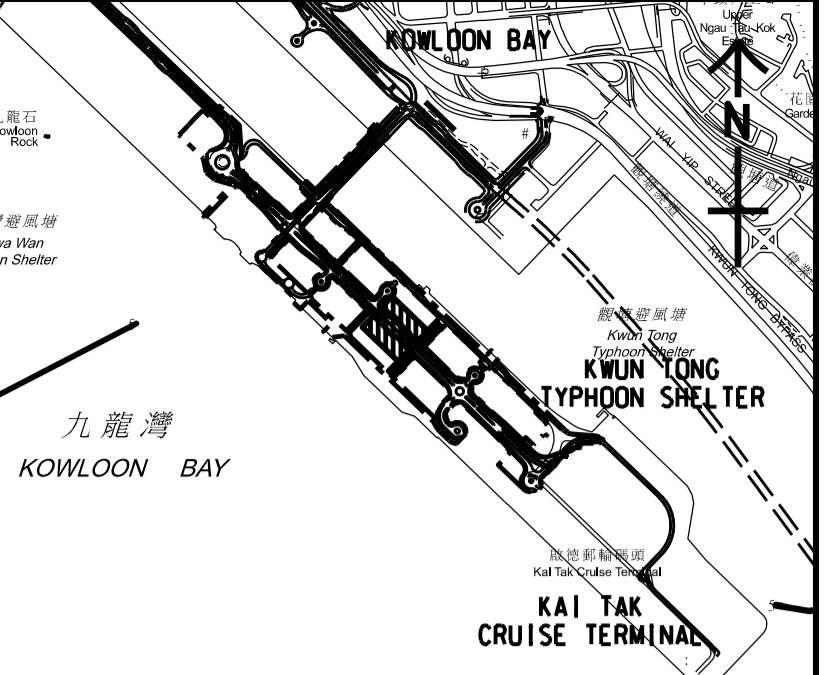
Upper
Ngau Tau Kok
Estate

KOWLOON BAY

N

花園
Garde

九龍石
Kowloon
Rock

避風塘
ya Wan
n Shelter

WAI YIP STREET

觀塘繞道

KWUN TONG BYPASS

觀塘避風塘
Kwun Tong
Typhoon Shelter

KWUN TONG
TYPHOON SHELTER

九龍灣
KOWLOON BAY

啟德郵輪碼頭
Kai Tak Cruise Terminal

KAI TAK
CRUISE TERMINAL